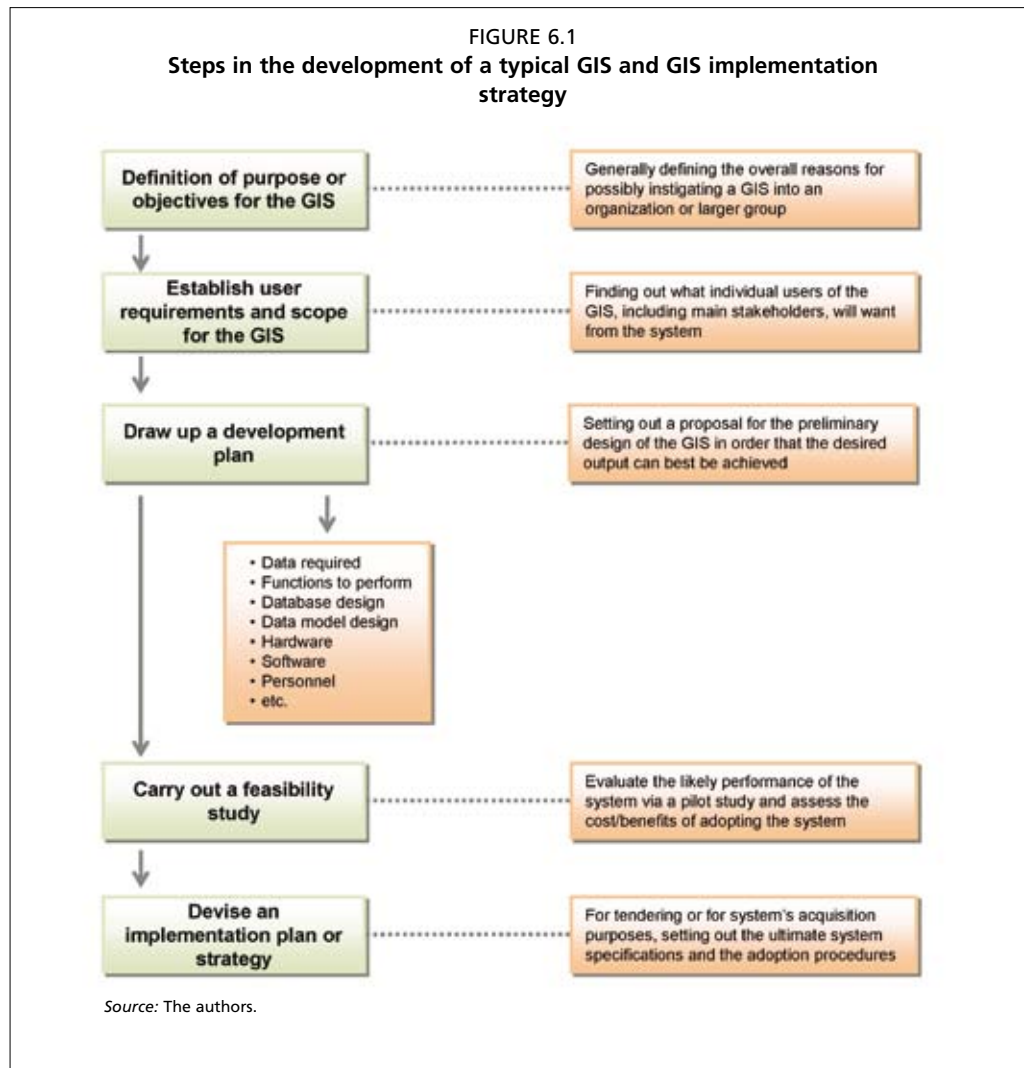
FIGURE 6.1
**Steps in the development of a typical GIS and GIS implementation strategy**

Definition of purpose or objectives for the GIS

Generally defining the overall reasons for possibly instigating a GIS into an organization or larger group

Establish user requirements and scope for the GIS

Finding out what individual users of the GIS, including main stakeholders, will want from the system

Draw up a development plan

Setting out a proposal for the preliminary design of the GIS in order that the desired output can best be achieved

• Data required
• Functions to perform
• Database design
• Data model design
• Hardware
• Software
• Personnel
• etc.

Carry out a feasibility study

Evaluate the likely performance of the system via a pilot study and assess the cost/benefits of adopting the system

Devise an implementation plan or strategy

For tendering or for system's acquisition purposes, setting out the ultimate system specifications and the adoption procedures

*Source:* The authors.